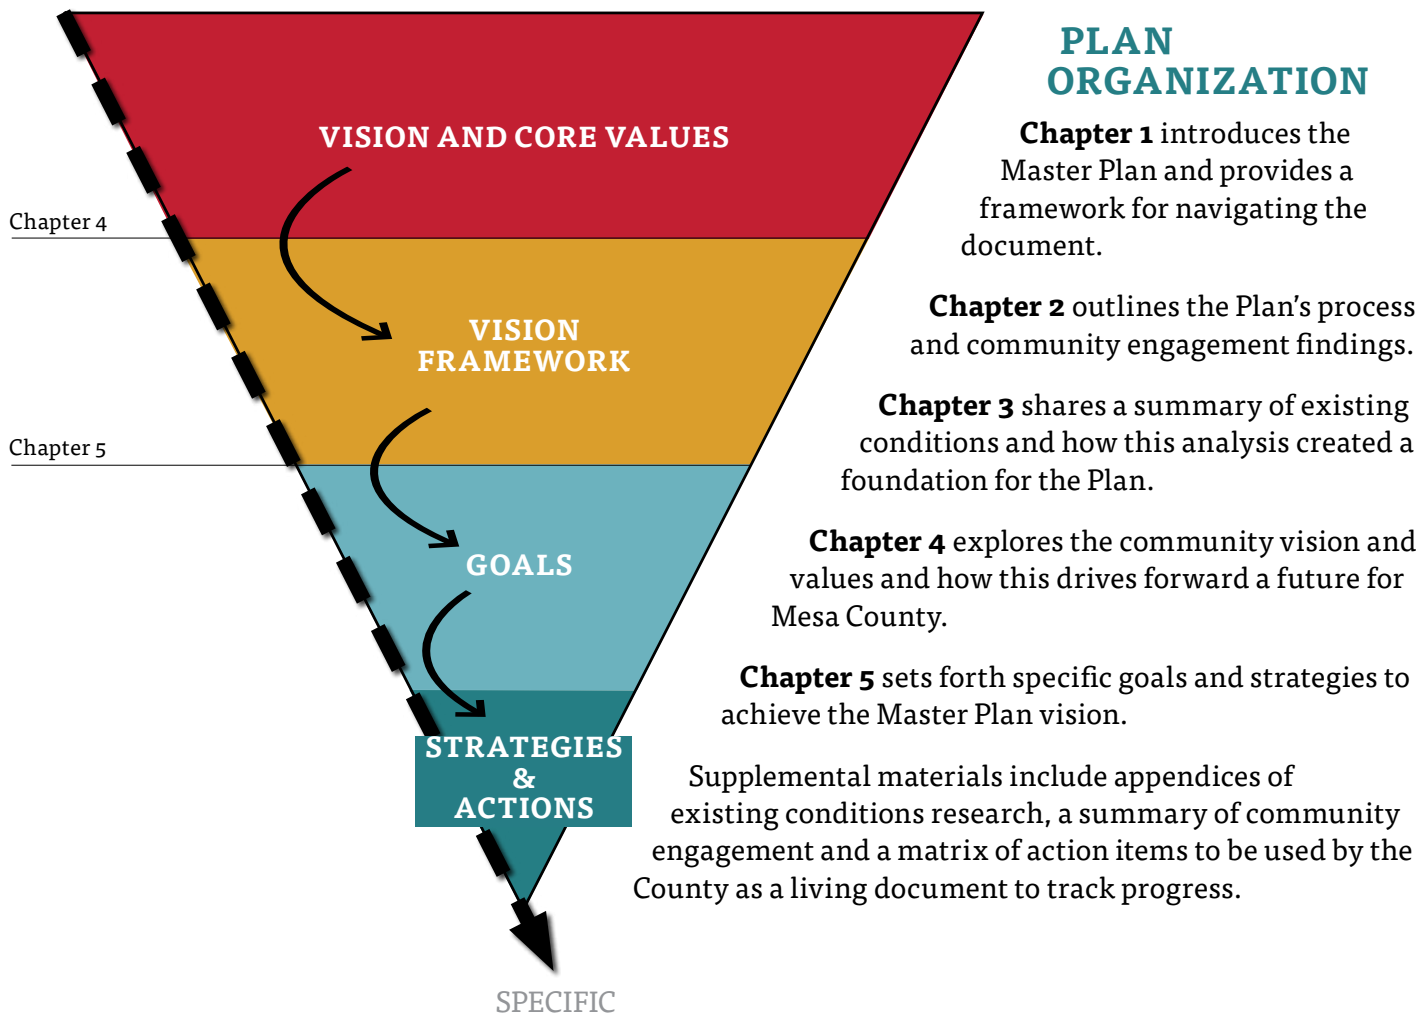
VISION AND CORE VALUES

Chapter 4

VISION FRAMEWORK

Chapter 5

GOALS

STRATEGIES & ACTIONS

SPECIFIC

PLAN ORGANIZATION

**Chapter 1** introduces the Master Plan and provides a framework for navigating the document.

**Chapter 2** outlines the Plan's process and community engagement findings.

**Chapter 3** shares a summary of existing conditions and how this analysis created a foundation for the Plan.

**Chapter 4** explores the community vision and values and how this drives forward a future for Mesa County.

**Chapter 5** sets forth specific goals and strategies to achieve the Master Plan vision.

Supplemental materials include appendices of existing conditions research, a summary of community engagement and a matrix of action items to be used by the County as a living document to track progress.